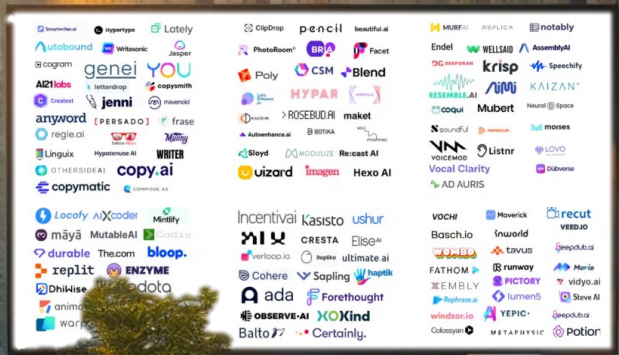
Smartwriter.ai
hypertype
Lately
Autobound
Writesonic
Jasper
cogram
genei
YOU
letterdrop
copysmith
AI21labs
Createst
jenni
mavenoid
anyword
[PERSADO]
frase
regie.ai
Sudowrite
Moonbeam
Linguix
Hypotenuse AI
WRITER
OTHERSIDEAI
copy.ai
copymatic
COMPOSE AI

ClipDrop
pencil
beautiful.ai
PhotoRoom
BRA
Facet
Poly
CSM
Blend
Lets Enhance
HYPAR
KAEDIM
ROSEBUD.AI
maket
Autoenhance.ai
BOTIKA
Stylized
Gloyd
MODULIZE
Re:cast AI
uizard
imagen
Hexo AI

MURF.AI
REPLICA
notably
Endel
WELLSAID
AssemblyAI
DEEPGRAM
krisp
Speechify
RESEMBLE.AI
AIVA
KAIZAN
coqui
Mubert
Neural Space
soundful
mosses
VOICEMOD
Listnr
LOVO
Vocal Clarity
Dubverse
AD AURIS

Locofy
AI Xcoder
Mintlify
māyā
MutableAI
Codeium
durable
The.com
bloop.
replit
ENZYME
DhiWise
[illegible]dota
anima
warp

Incentivai
Kasisto
ushur
CRESTA
Elise AI
verloop.io
Replika
ultimate.ai
Cohere
Sapling
haptik
ada
Forethought
OBSERVE.AI
XOKind
Balto
Certainly.

VOCHI
Maverick
recut
VEED.IO
Basch.io
inworld
WOMBO
tavus
peppertype.ai
FATHOM
runway
Moris
EMBLY
PICTORY
vidyo.ai
Rephrase.ai
lumen5
Steve AI
windsor.io
YEPIC
elai.io
Colossyan
METAPHYSIC
Potion